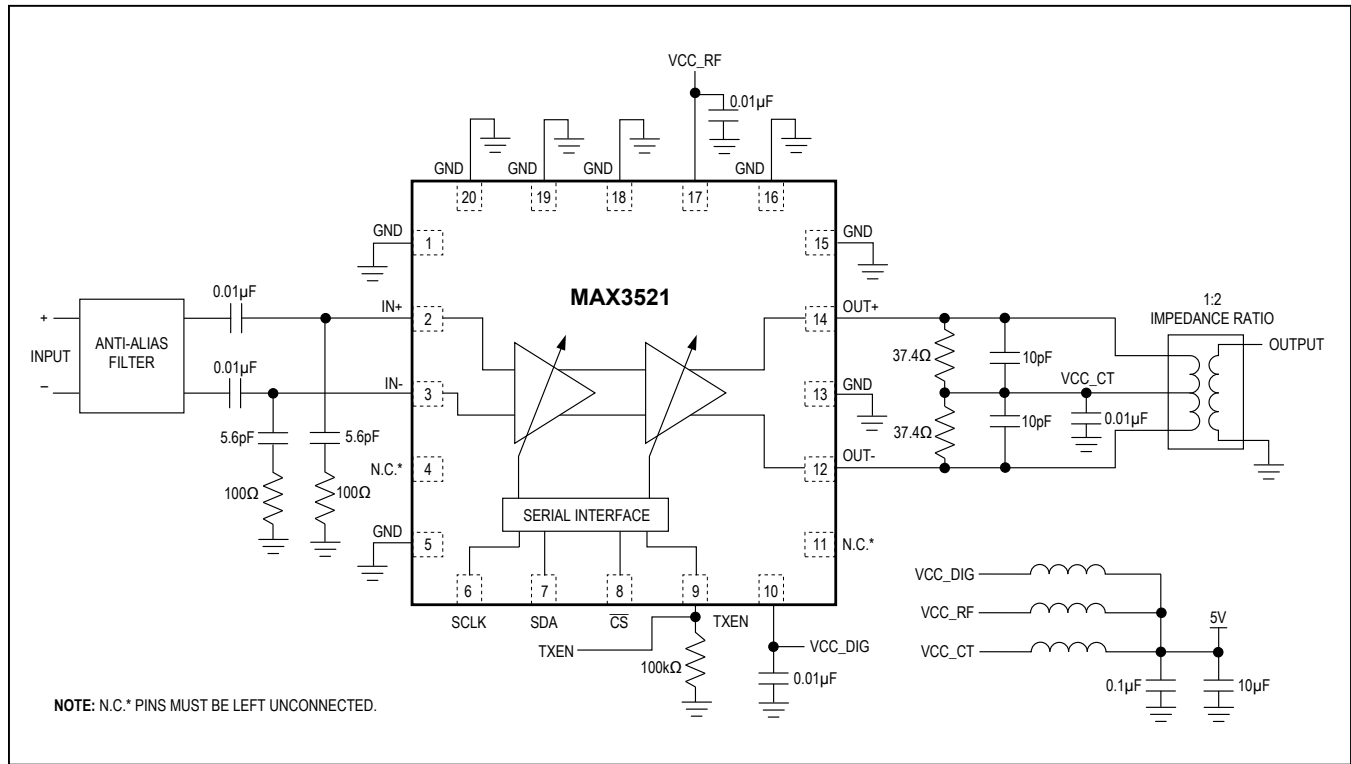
VCC_RF

0.01µF

GND GND GND GND

20 19 18 17 16

GND 1

15 GND

MAX3521

+ INPUT –

ANTI-ALIAS FILTER

0.01µF

IN+ 2

14 OUT+

1:2 IMPEDANCE RATIO

OUTPUT

0.01µF

IN- 3

37.4Ω

10pF

VCC_CT

13 GND

0.01µF

5.6pF

5.6pF

37.4Ω

10pF

N.C.* 4

12 OUT-

100Ω

100Ω

SERIAL INTERFACE

GND 5

11 N.C.*

6 7 8 9 10

SCLK SDA $\overline{CS}$ TXEN

TXEN

100kΩ

VCC_DIG

0.01µF

VCC_DIG

VCC_RF

VCC_CT

5V

0.1µF

10µF

NOTE: N.C.* PINS MUST BE LEFT UNCONNECTED.